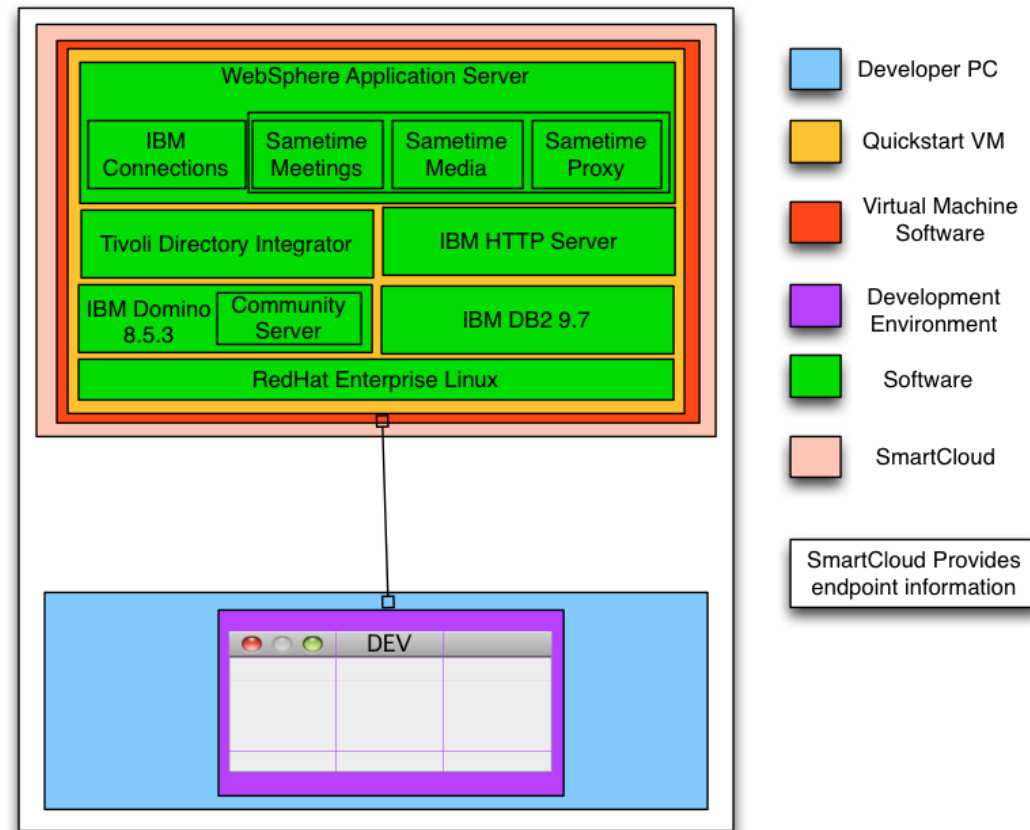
WebSphere Application Server

IBM Connections

Sametime Meetings

Sametime Media

Sametime Proxy

Tivoli Directory Integrator

IBM HTTP Server

IBM Domino 8.5.3

Community Server

IBM DB2 9.7

RedHat Enterprise Linux

DEV

Developer PC

Quickstart VM

Virtual Machine Software

Development Environment

Software

SmartCloud

SmartCloud Provides endpoint information